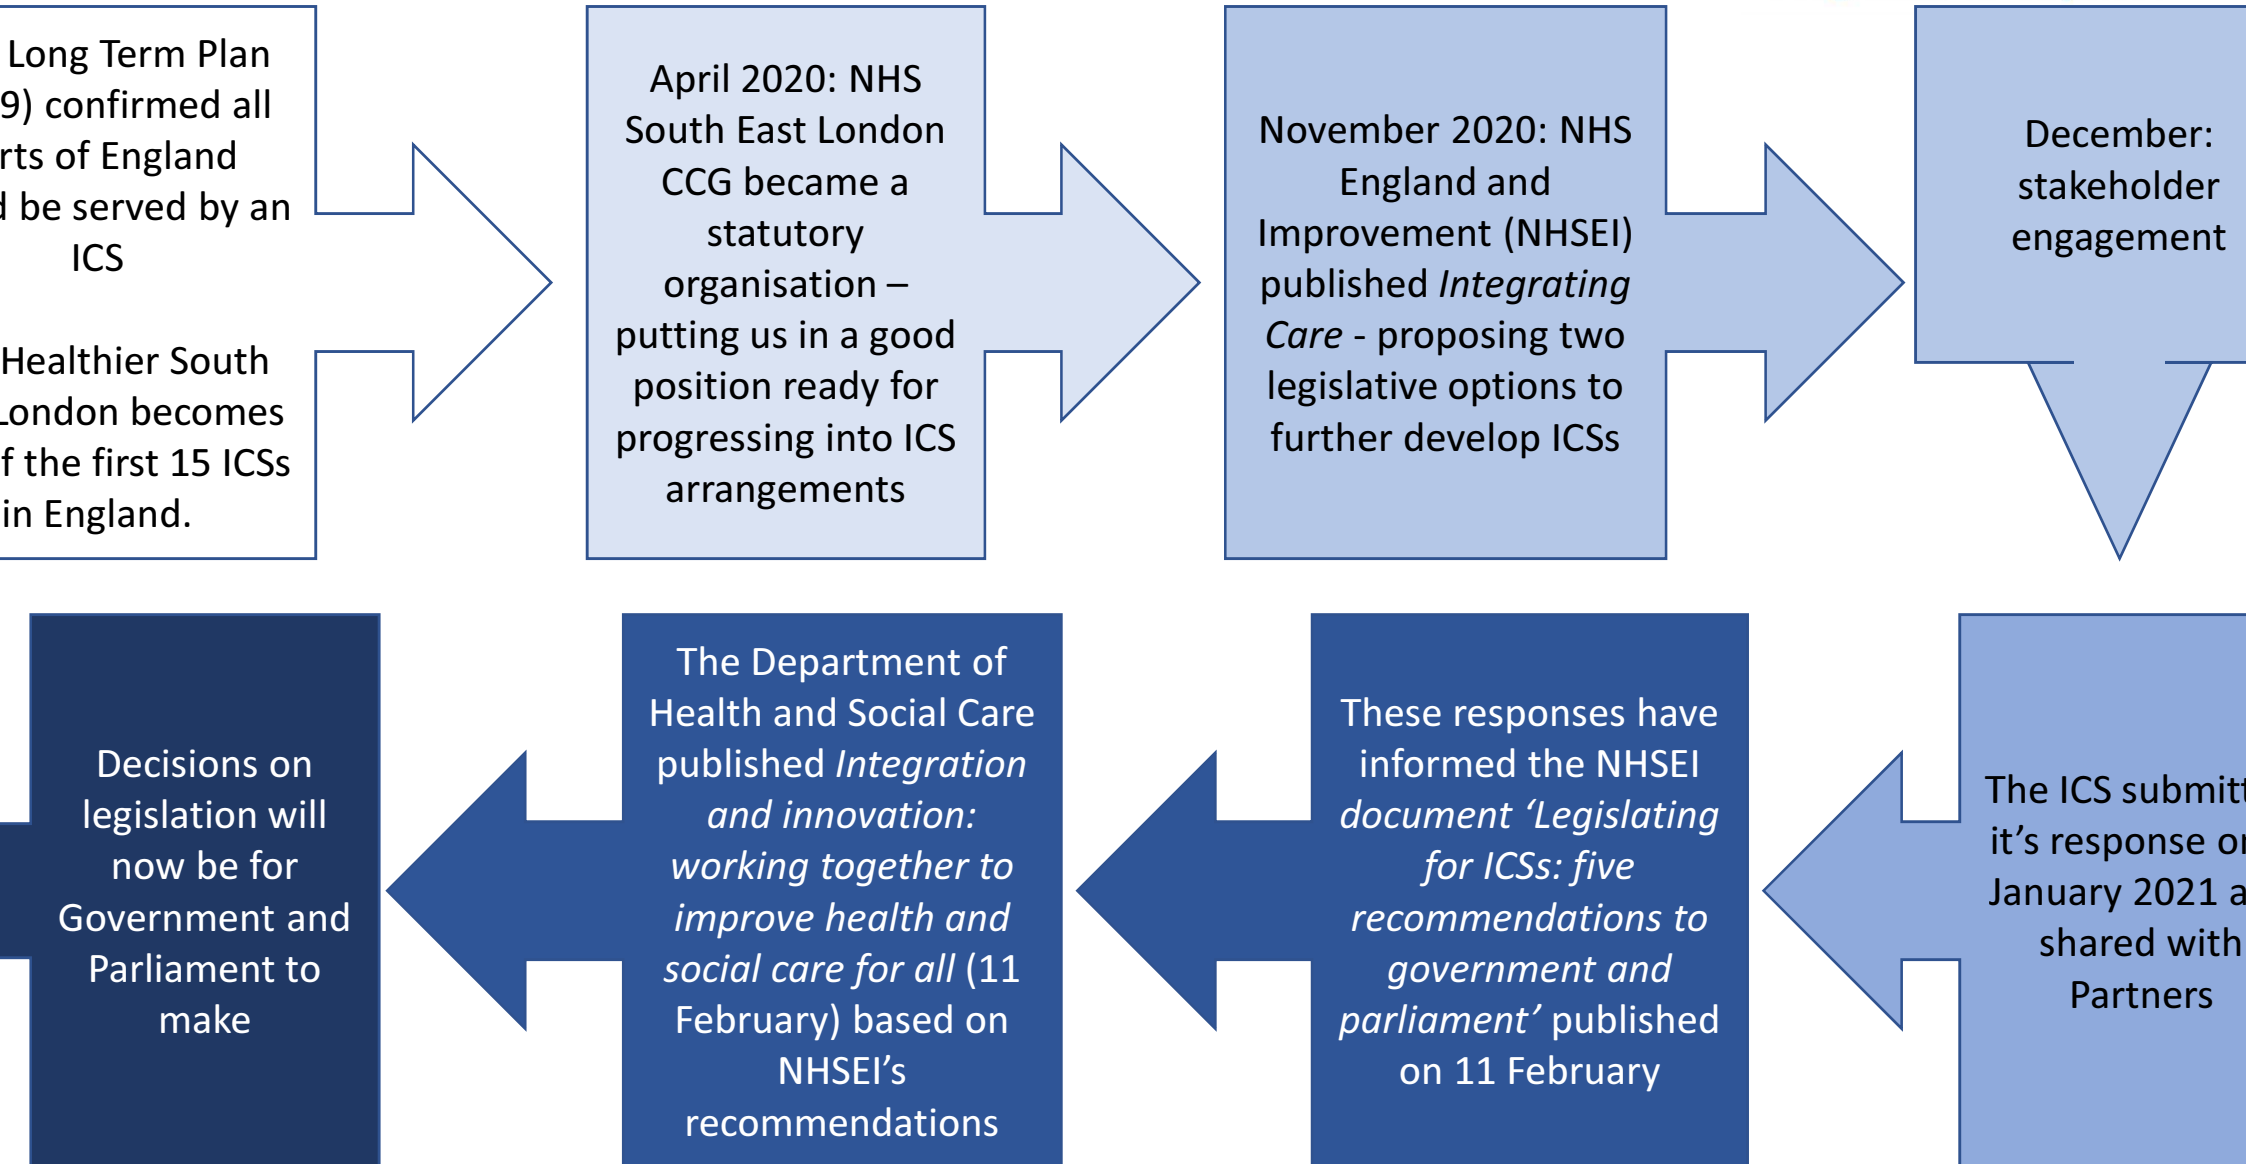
Long Term Plan 9) confirmed all rts of England d be served by an ICS

Healthier South London becomes f the first 15 ICSs in England.

April 2020: NHS South East London CCG became a statutory organisation – putting us in a good position ready for progressing into ICS arrangements

November 2020: NHS England and Improvement (NHSEI) published *Integrating Care* - proposing two legislative options to further develop ICSs

December: stakeholder engagement

The ICS submitt it's response o January 2021 a shared with Partners

These responses have informed the NHSEI *document 'Legislating for ICSs: five recommendations to government and parliament'* published on 11 February

The Department of Health and Social Care published *Integration and innovation: working together to improve health and social care for all* (11 February) based on NHSEI's recommendations

Decisions on legislation will now be for Government and Parliament to make